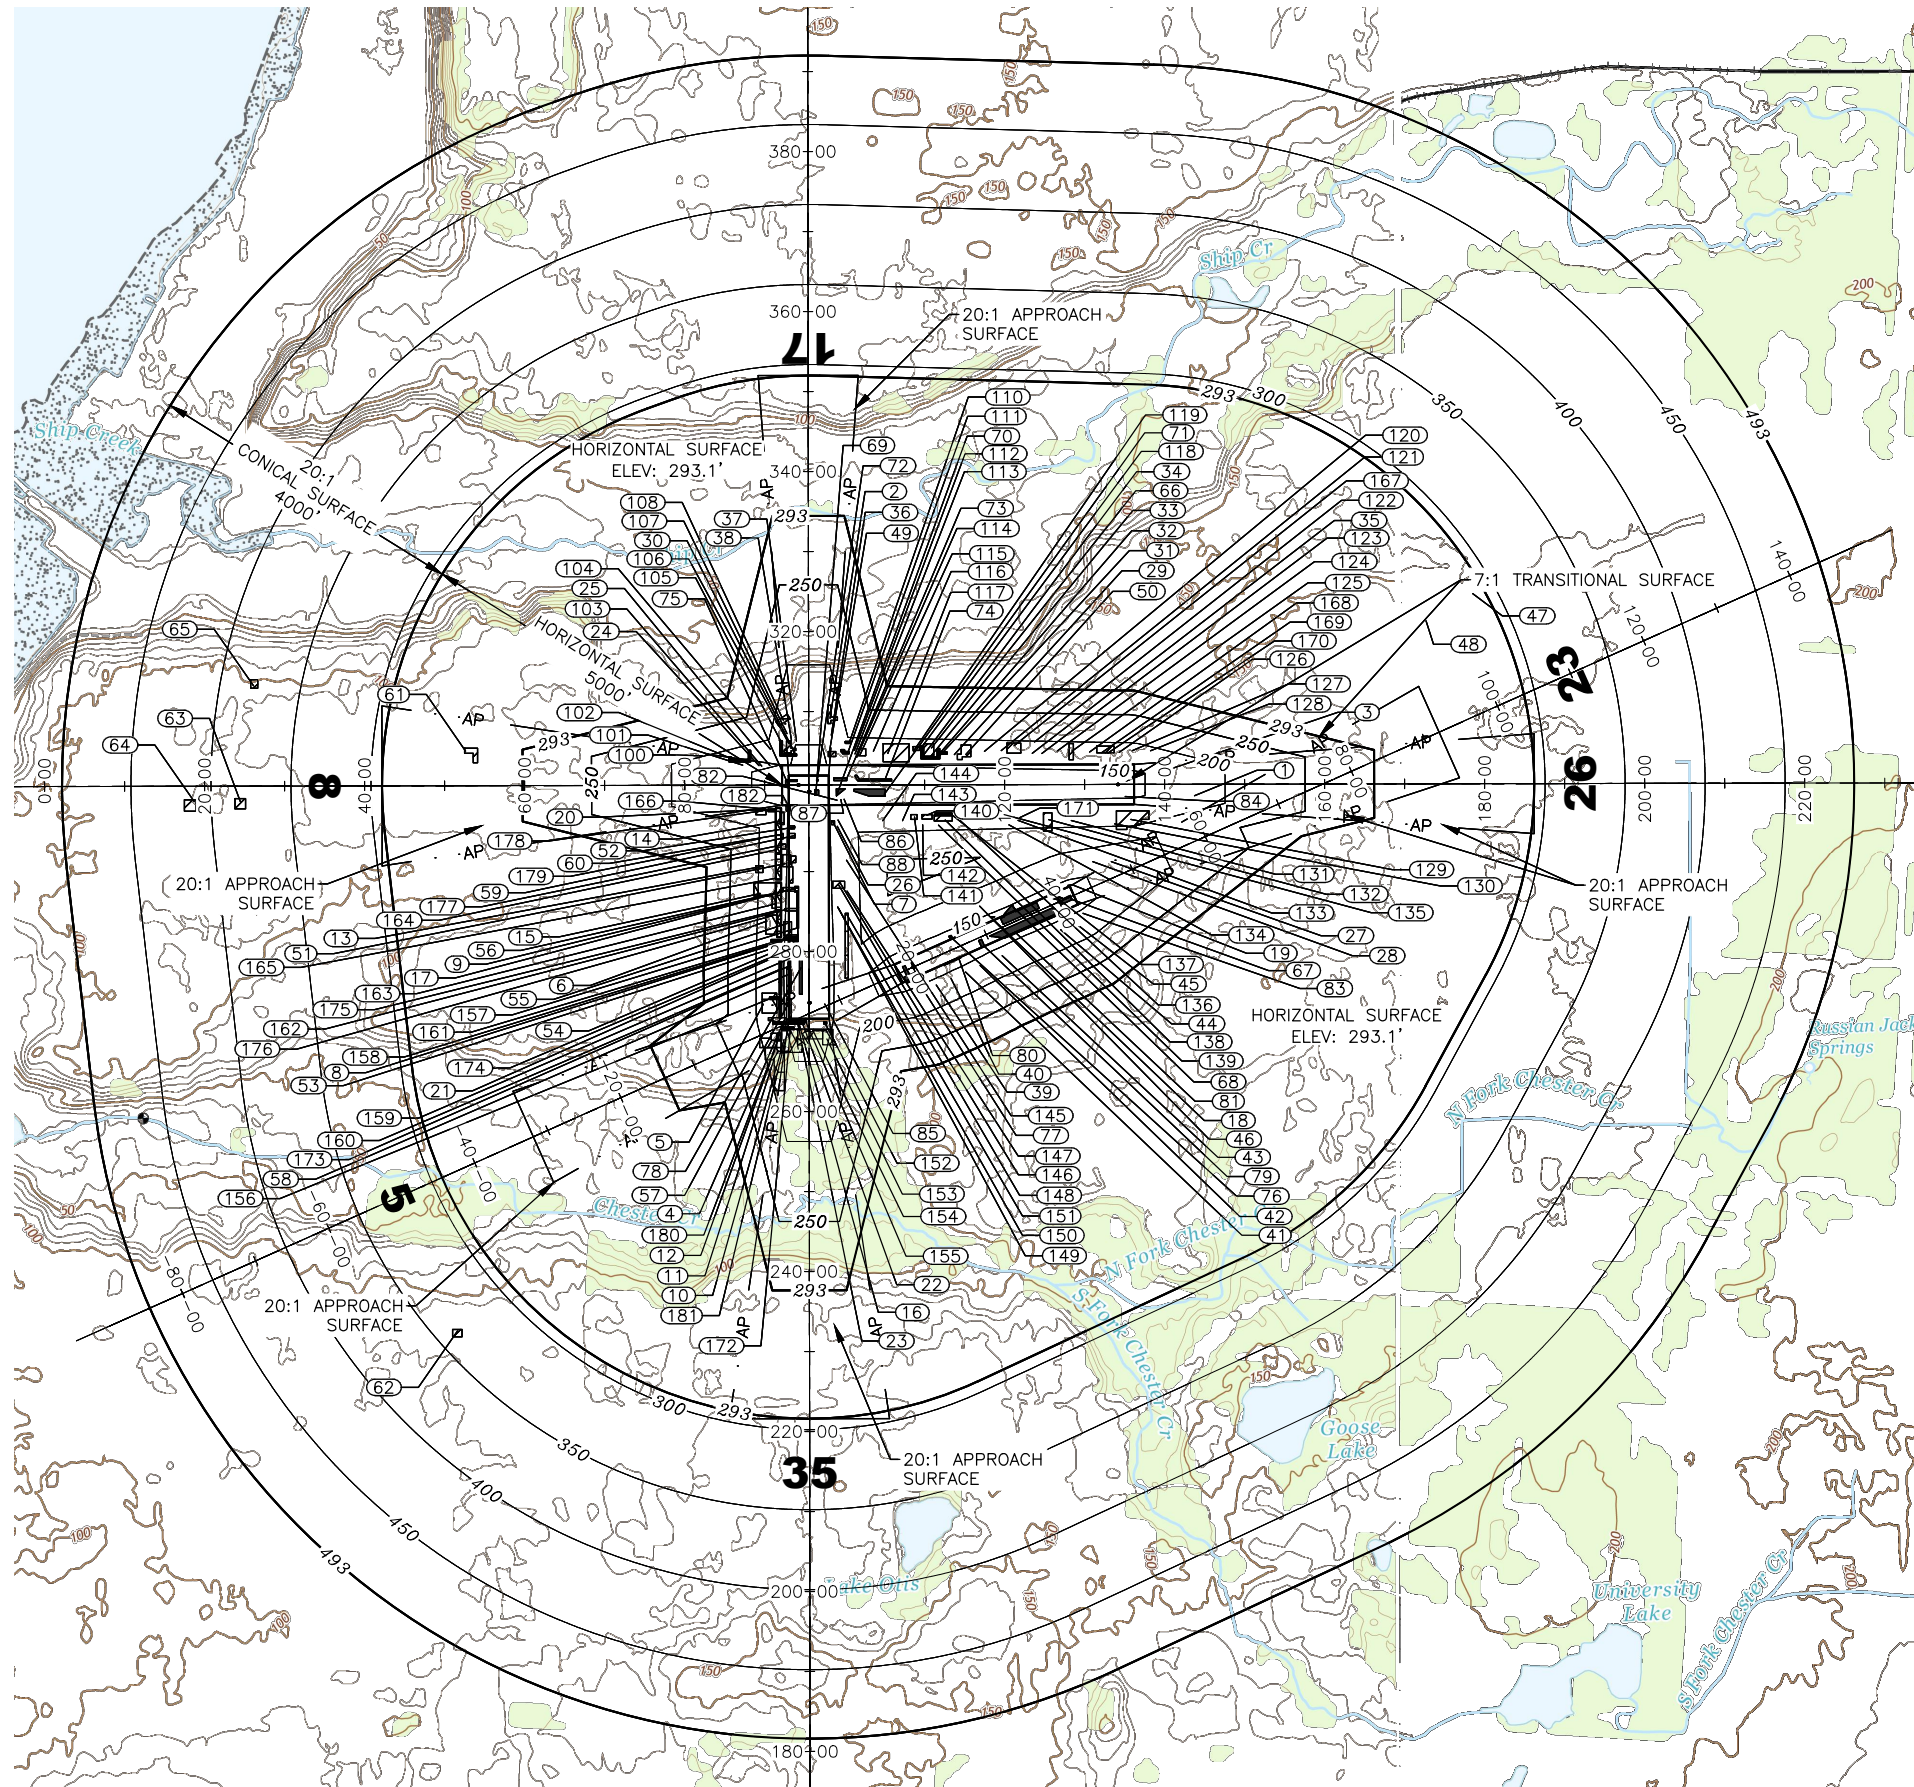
380+00
360+00
340+00
320+00
280+00
260+00
240+00
220+00
200+00
180+00

17
35
8
26
23
5

20:1 APPROACH SURFACE

HORIZONTAL SURFACE ELEV: 293.1'

20:1 CONICAL SURFACE 4000'

HORIZONTAL SURFACE 5000'

7:1 TRANSITIONAL SURFACE

20:1 APPROACH SURFACE

20:1 APPROACH SURFACE

HORIZONTAL SURFACE ELEV: 293.1'

20:1 APPROACH SURFACE

20:1 APPROACH SURFACE

293
300
350
400
450
493
250
200
150

Ship Creek
Ship Cr
Chester Cr
N Fork Chester Cr
S Fork Chester Cr
Goose Lake
Lake Otis
University Lake
Russian Jack Springs

AP

110
111
70
112
113
119
71
118
34
66
33
32
31
29
50
120
121
167
122
35
123
124
125
168
169
170
126
127
128
3
1
84
69
72
2
36
49
73
114
115
116
117
74
108
107
30
106
105
75
37
38
104
25
103
24
65
63
64
61
102
101
100
82
166
182
20
87
144
143
140
171
86
88
26
7
142
141
178
14
52
60
179
59
177
164
13
51
165
15
56
9
17
6
55
163
175
157
161
162
176
54
158
53
8
174
21
159
160
173
58
156
5
78
57
4
180
12
11
10
181
172
85
152
153
154
155
22
16
23
62
80
40
39
145
77
147
146
148
151
150
149
137
45
136
44
138
139
68
81
18
46
43
79
76
42
41
134
19
67
83
27
28
133
131
132
135
129
130
47
48

0+00
20+00
40+00
60+00
80+00
100+00
120+00
140+00
160+00
180+00
200+00
220+00